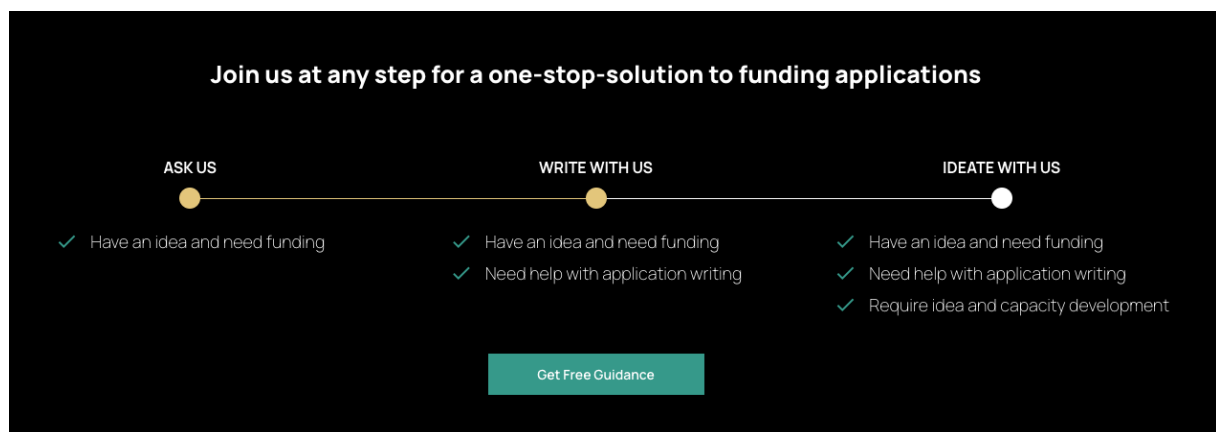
Join us at any step for a one-stop-solution to funding applications

ASK US

Have an idea and need funding

WRITE WITH US

Have an idea and need funding

Need help with application writing

IDEATE WITH US

Have an idea and need funding

Need help with application writing

Require idea and capacity development

Get Free Guidance